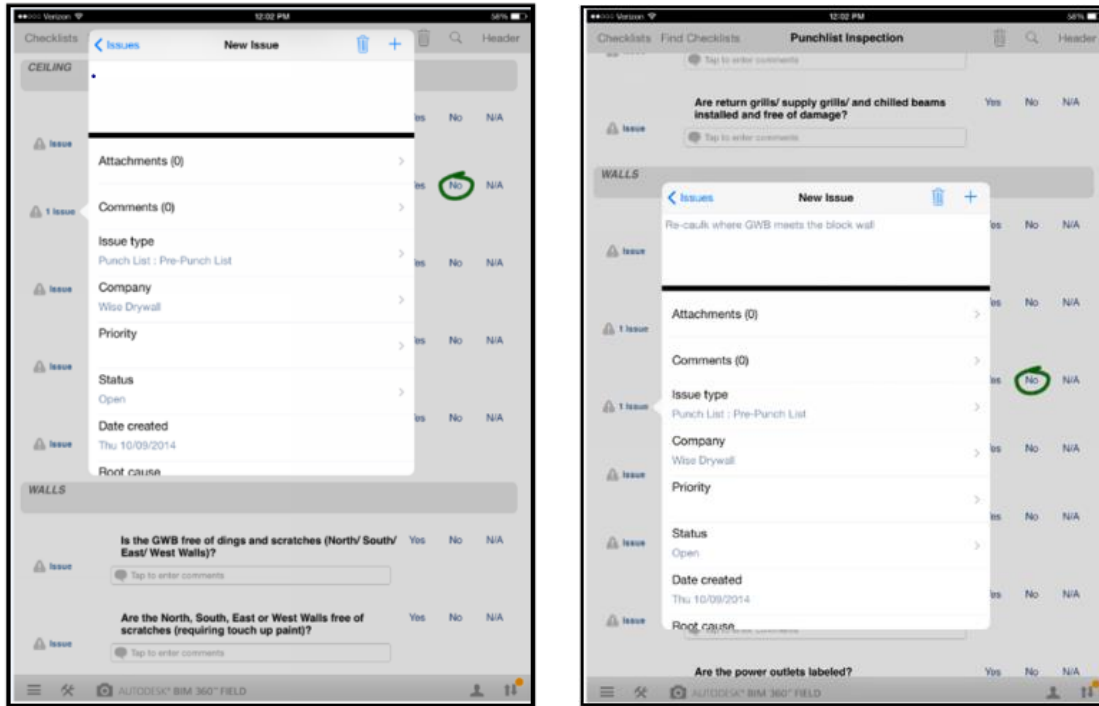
Verizon 12:02 PM 58%

Checklists

Issues New Issue

Header

CEILING

Yes No N/A

Issue

Attachments (0)

Yes No N/A

1 Issue

Comments (0)

Issue type
Punch List : Pre-Punch List

Yes No N/A

Issue

Company
Wise Drywall

Priority

Yes No N/A

Issue

Status
Open

Date created
Thu 10/09/2014

Yes No N/A

Issue

Root cause

WALLS

Is the GWB free of dings and scratches (North/ South/ East/ West Walls)? Yes No N/A

Issue

Tap to enter comments

Are the North, South, East or West Walls free of scratches (requiring touch up paint)? Yes No N/A

Issue

Tap to enter comments

AUTODESK® BIM 360™ FIELD

Verizon 12:02 PM 58%

Checklists Find Checklists Punchlist Inspection Header

Tap to enter comments

Are return grills/ supply grills/ and chilled beams installed and free of damage? Yes No N/A

Issue

Tap to enter comments

WALLS

Issues New Issue

Re-caulk where GWB meets the block wall

Yes No N/A

Issue

Attachments (0)

Yes No N/A

1 Issue

Comments (0)

Issue type
Punch List : Pre-Punch List

Yes No N/A

1 Issue

Company
Wise Drywall

Yes No N/A

Issue

Priority

Yes No N/A

Status
Open

Issue

Date created
Thu 10/09/2014

Yes No N/A

Issue

Root cause

Are the power outlets labeled? Yes No N/A

AUTODESK® BIM 360™ FIELD